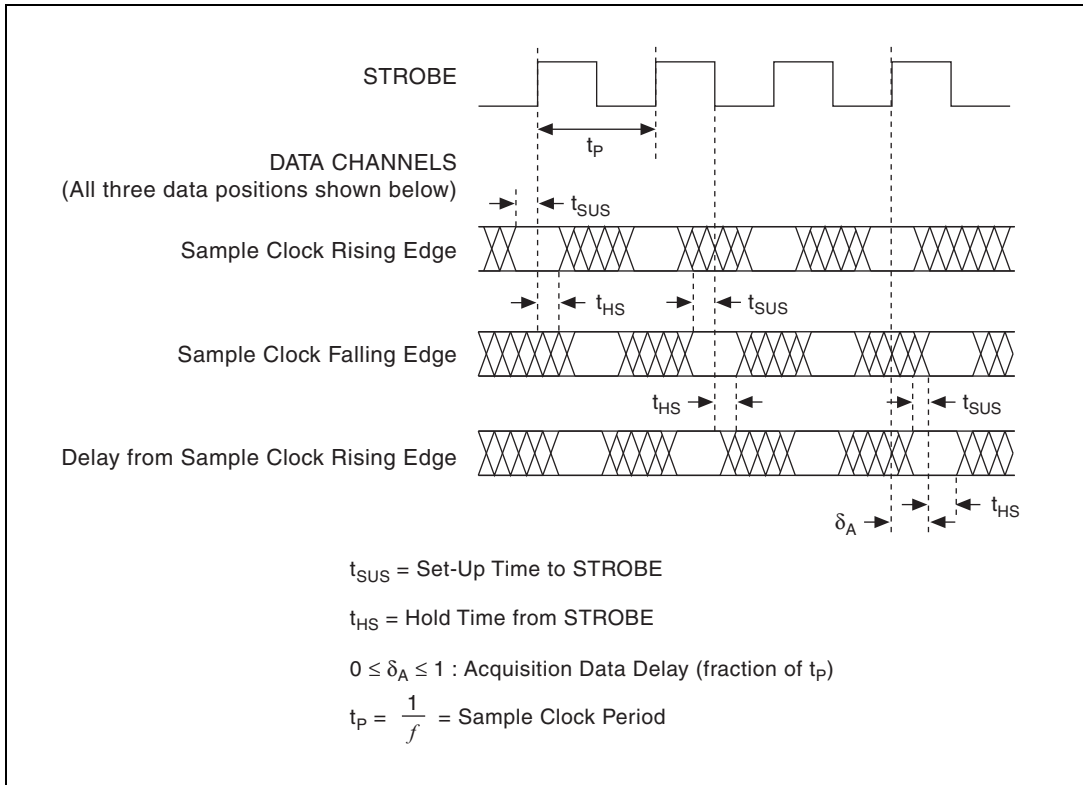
STROBE

$t_P$

DATA CHANNELS
(All three data positions shown below)

$t_{SUS}$

Sample Clock Rising Edge

$t_{HS}$

$t_{SUS}$

Sample Clock Falling Edge

$t_{HS}$

$t_{SUS}$

Delay from Sample Clock Rising Edge

$\delta_A$

$t_{HS}$

$t_{SUS}$ = Set-Up Time to STROBE

$t_{HS}$ = Hold Time from STROBE

$0 \leq \delta_A \leq 1$ : Acquisition Data Delay (fraction of $t_P$)

$t_P = \frac{1}{f}$ = Sample Clock Period